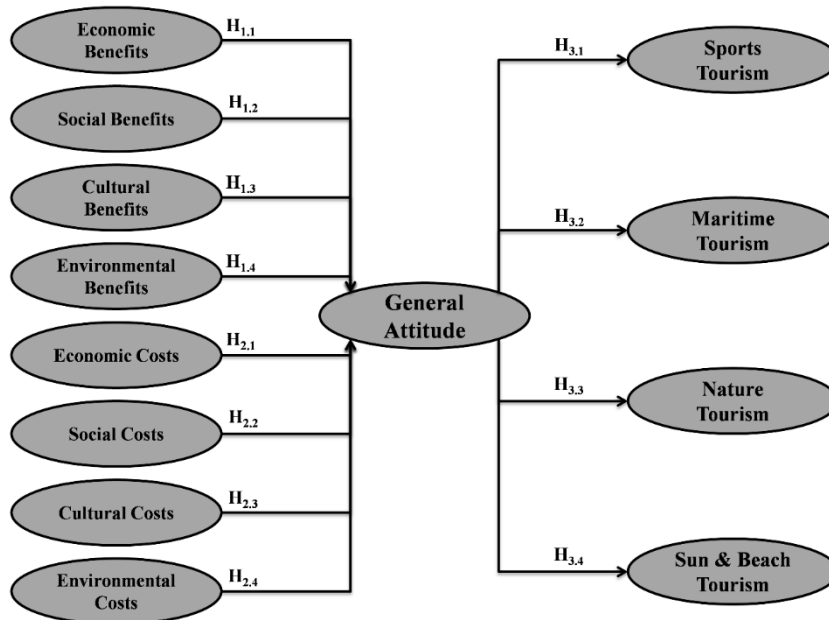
Economic Benefits
$H_{1.1}$

Social Benefits
$H_{1.2}$

Cultural Benefits
$H_{1.3}$

Environmental Benefits
$H_{1.4}$

Economic Costs
$H_{2.1}$

Social Costs
$H_{2.2}$

Cultural Costs
$H_{2.3}$

Environmental Costs
$H_{2.4}$

General Attitude

$H_{3.1}$
Sports Tourism

$H_{3.2}$
Maritime Tourism

$H_{3.3}$
Nature Tourism

$H_{3.4}$
Sun & Beach Tourism